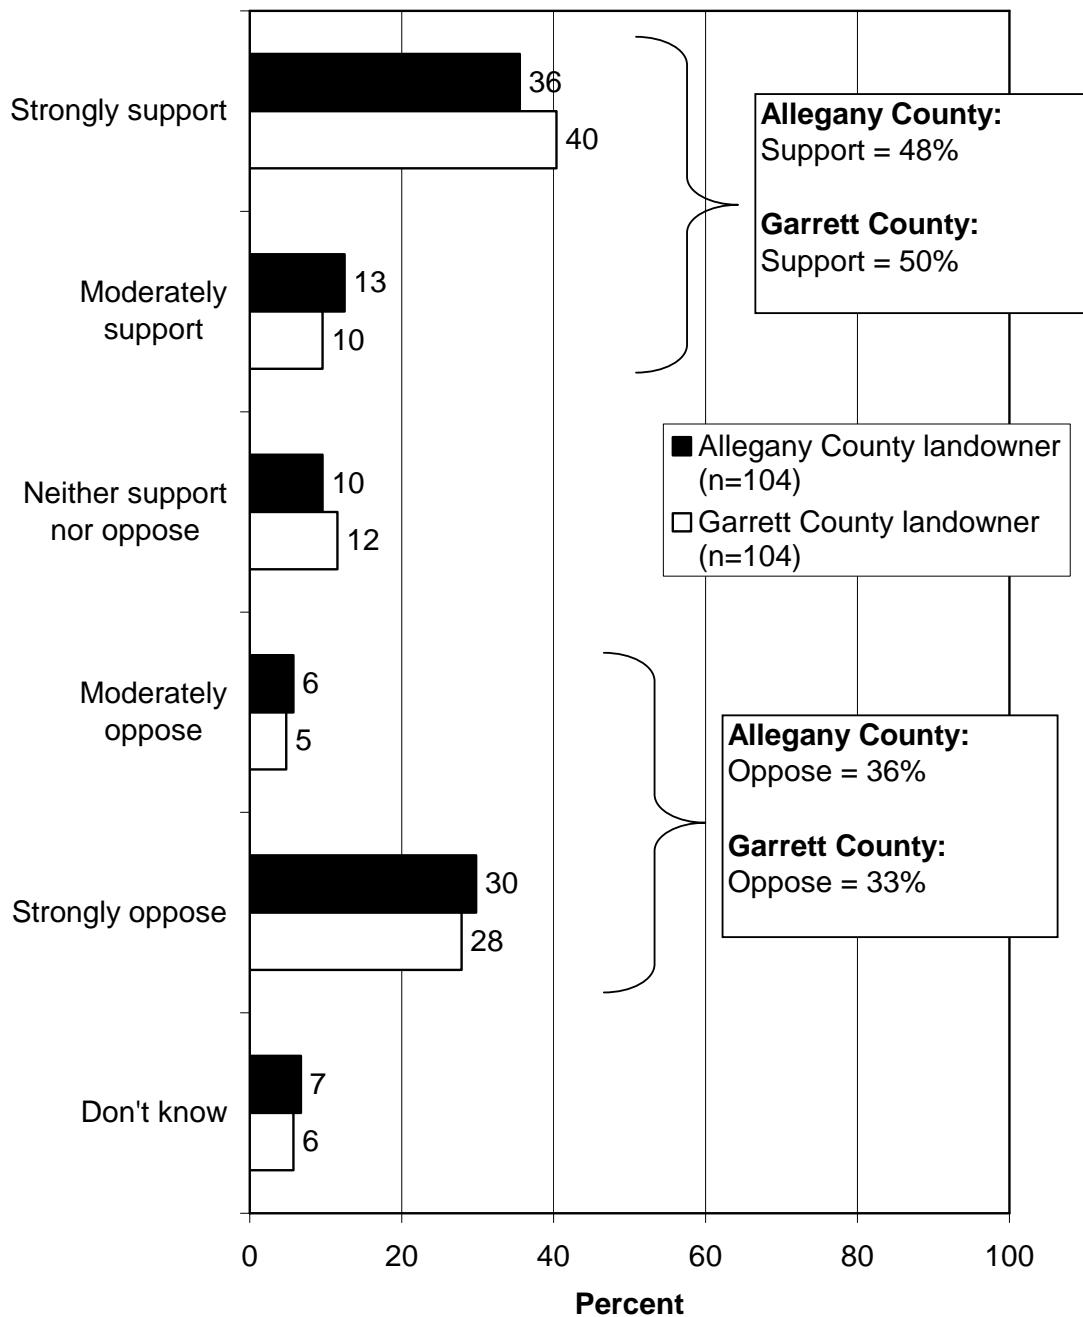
Strongly support
36
40

Moderately support
13
10

Neither support nor oppose
10
12

Moderately oppose
6
5

Strongly oppose
30
28

Don't know
7
6

**Allegany County:**
Support = 48%

**Garrett County:**
Support = 50%

■ Allegany County landowner (n=104)
□ Garrett County landowner (n=104)

**Allegany County:**
Oppose = 36%

**Garrett County:**
Oppose = 33%

0 20 40 60 80 100

**Percent**